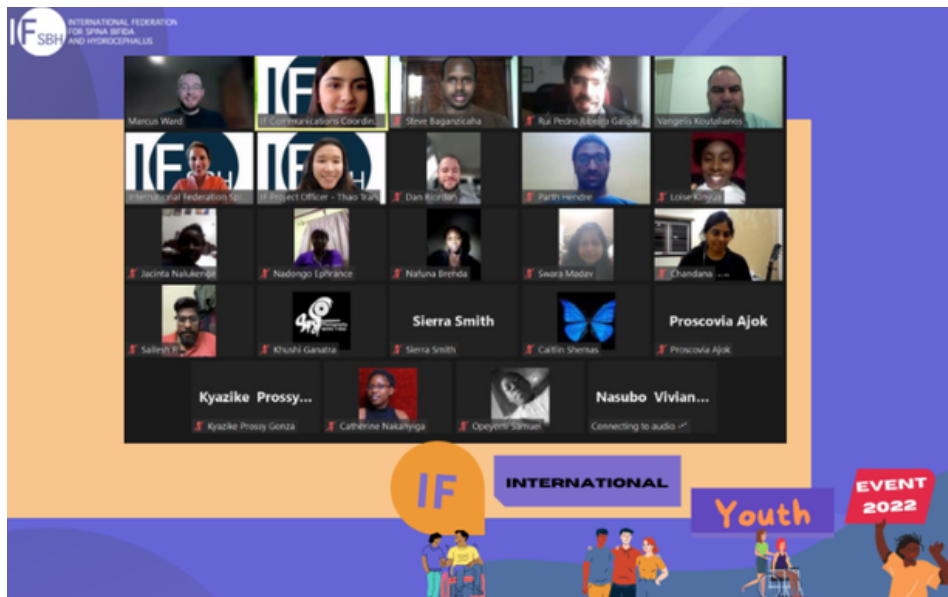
IF SBH INTERNATIONAL FEDERATION FOR SPINA BIFIDA AND HYDROCEPHALUS

Marcus Ward
IF Communications Coordin...
Steve Baganzicaha
Rui Pedro Ribeiro Galgao
Vangelis Koutalianos

International Federation Sp...
IF Project Officer - Thao Tran
Dan Riordan
Parth Hendre
Loise Kinyua

Jacinta Nalukenge
Nadongo Ephrance
Nafuna Brenda
Swara Madav
Chandana

Sailesh R
Khushi Ganatra
Sierra Smith
Sierra Smith
Caitlin Shenas
Proscovia Ajok
Proscovia Ajok

Kyazike Prossy...
Kyazike Prossy Gonza
Catherine Nakanyiga
Opeyemi Samuel
Nasubo Vivian...
Connecting to audio

IF INTERNATIONAL Youth EVENT 2022